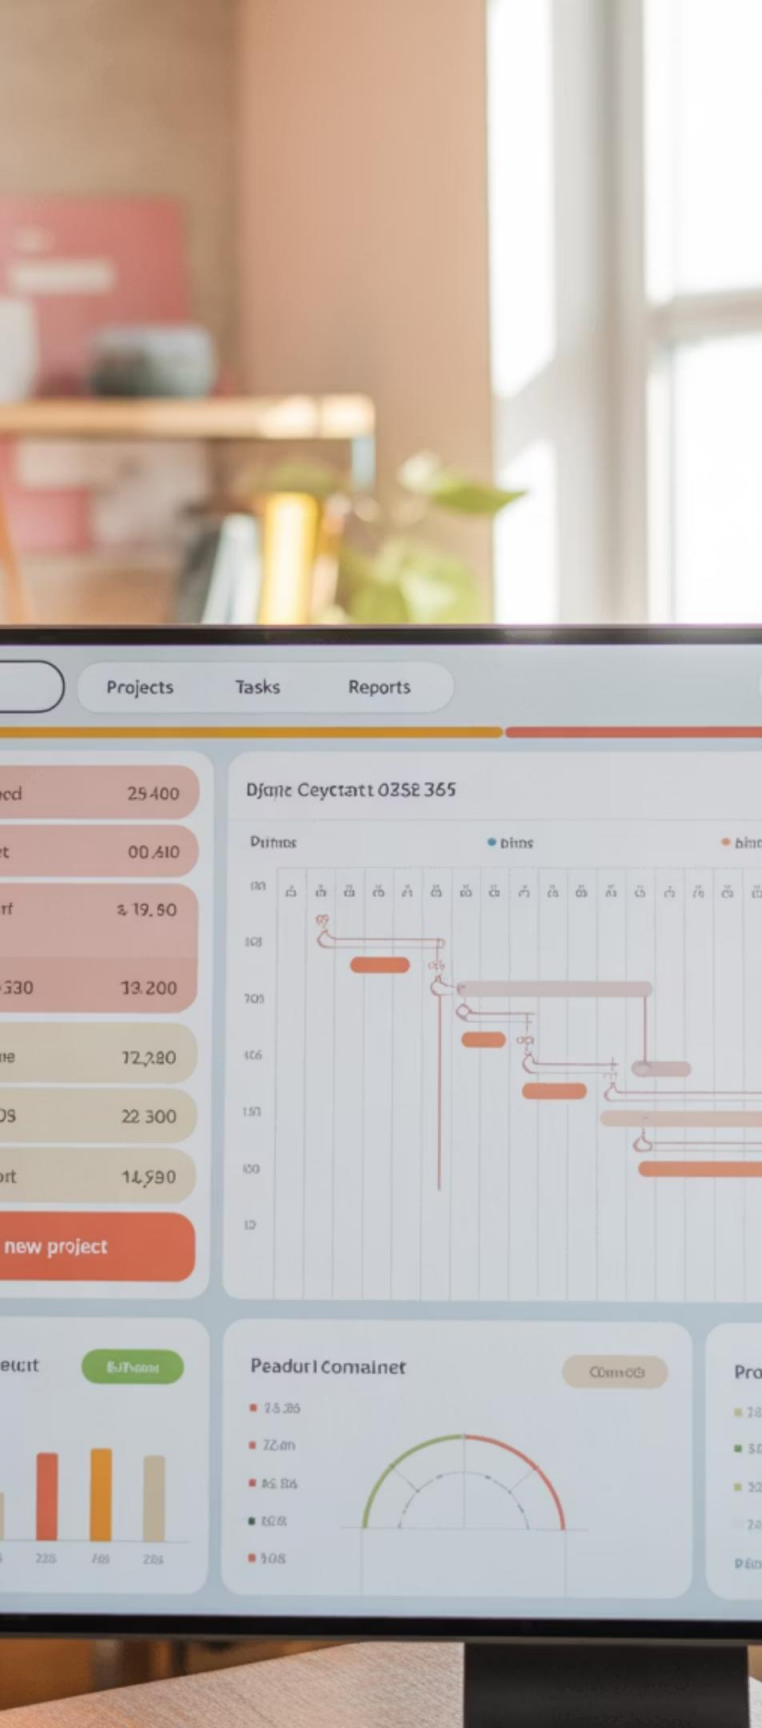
Projects Tasks Reports

ed 25400
t 00.410
rf ≥ 19.50
330 13.200
ne 12,280
DS 22 300
rt 14,590

new project

Djqne Ceyctatt 0352 365

Drimos • bins • bin

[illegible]

ecit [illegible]

Peaduri Comainet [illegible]

• 25.26
• 72.on
• 46.86
• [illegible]
• 308

Pro

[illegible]